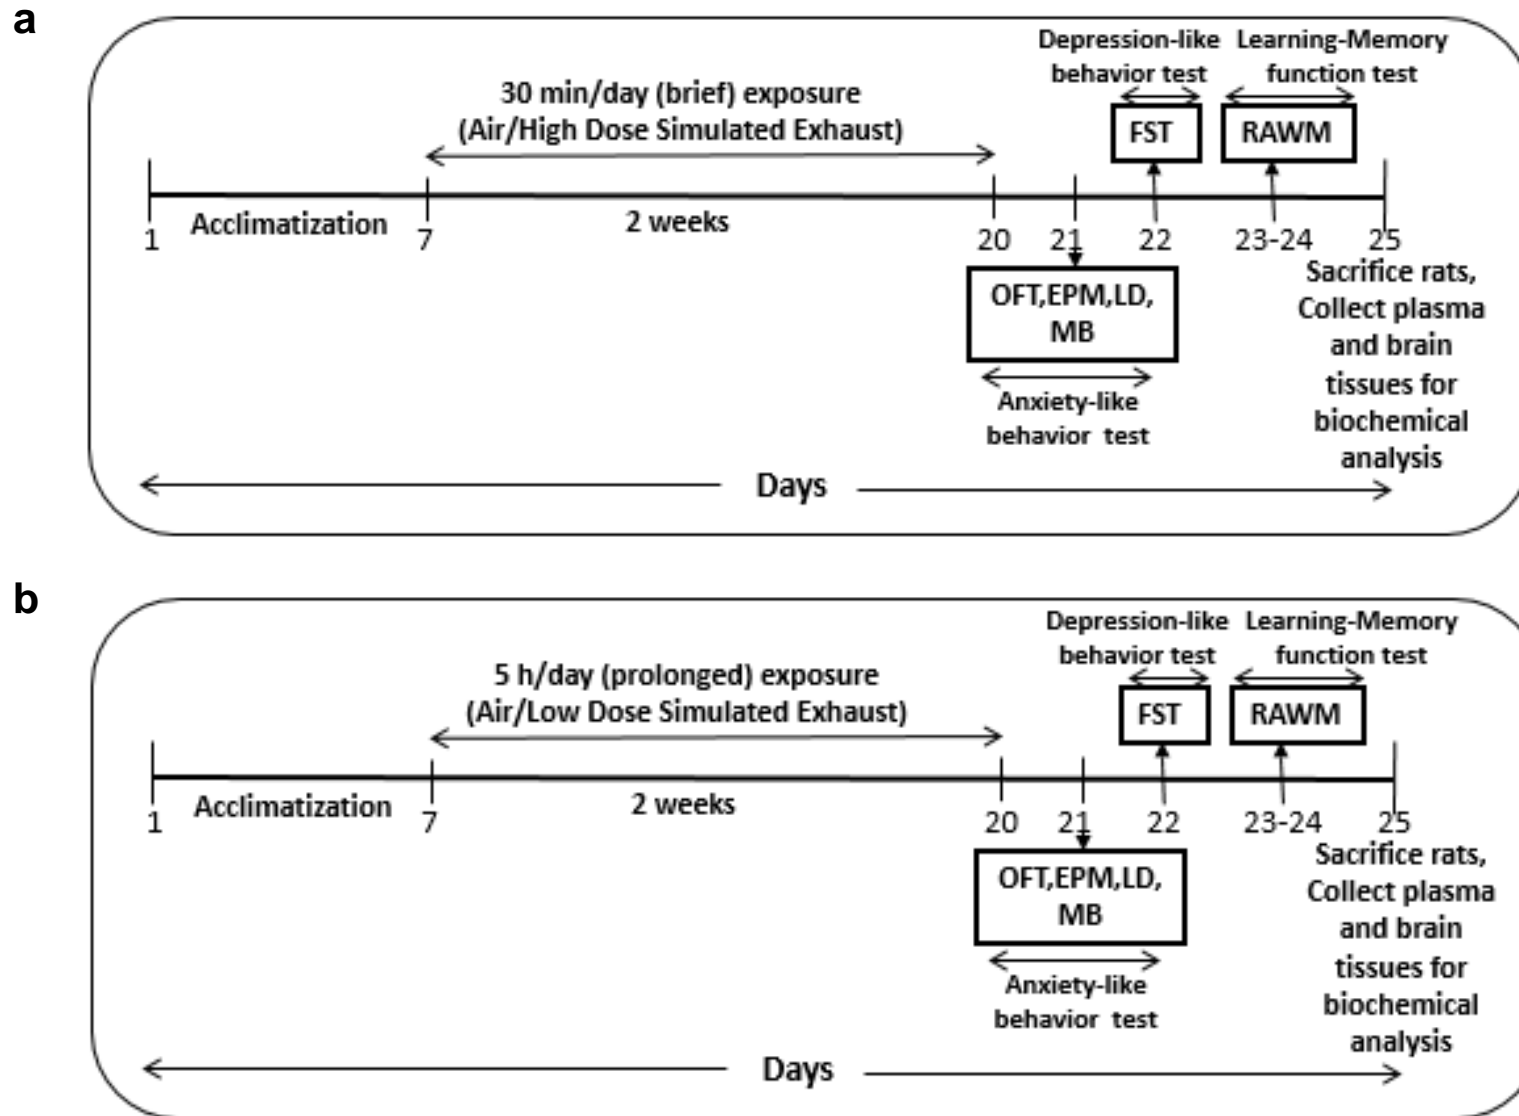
a

Depression-like behavior test

Learning-Memory function test

30 min/day (brief) exposure (Air/High Dose Simulated Exhaust)

FST

RAWM

1 Acclimatization 7 2 weeks 20 21 22 23-24 25

OFT,EPM,LD, MB

Anxiety-like behavior test

Sacrifice rats, Collect plasma and brain tissues for biochemical analysis

Days

b

Depression-like behavior test

Learning-Memory function test

5 h/day (prolonged) exposure (Air/Low Dose Simulated Exhaust)

FST

RAWM

1 Acclimatization 7 2 weeks 20 21 22 23-24 25

OFT,EPM,LD, MB

Anxiety-like behavior test

Sacrifice rats, Collect plasma and brain tissues for biochemical analysis

Days